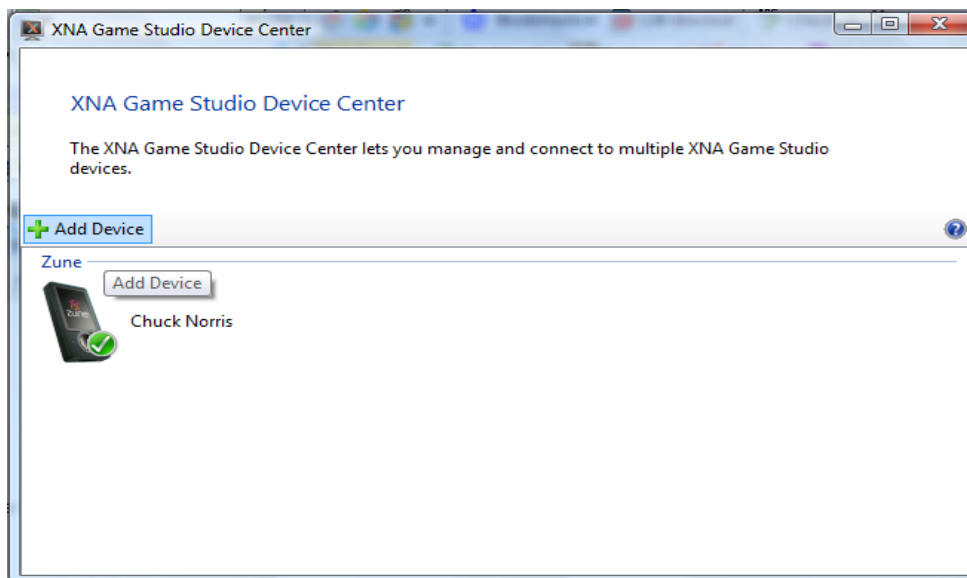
XNA Game Studio Device Center

XNA Game Studio Device Center

The XNA Game Studio Device Center lets you manage and connect to multiple XNA Game Studio devices.

Add Device

Zune

Add Device

Chuck Norris